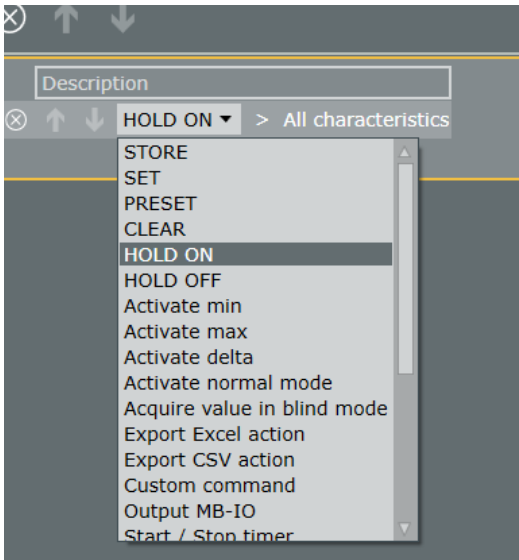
Description

HOLD ON ▾ > All characteristics

STORE
SET
PRESET
CLEAR
HOLD ON
HOLD OFF
Activate min
Activate max
Activate delta
Activate normal mode
Acquire value in blind mode
Export Excel action
Export CSV action
Custom command
Output MB-IO
Start / Stop timer